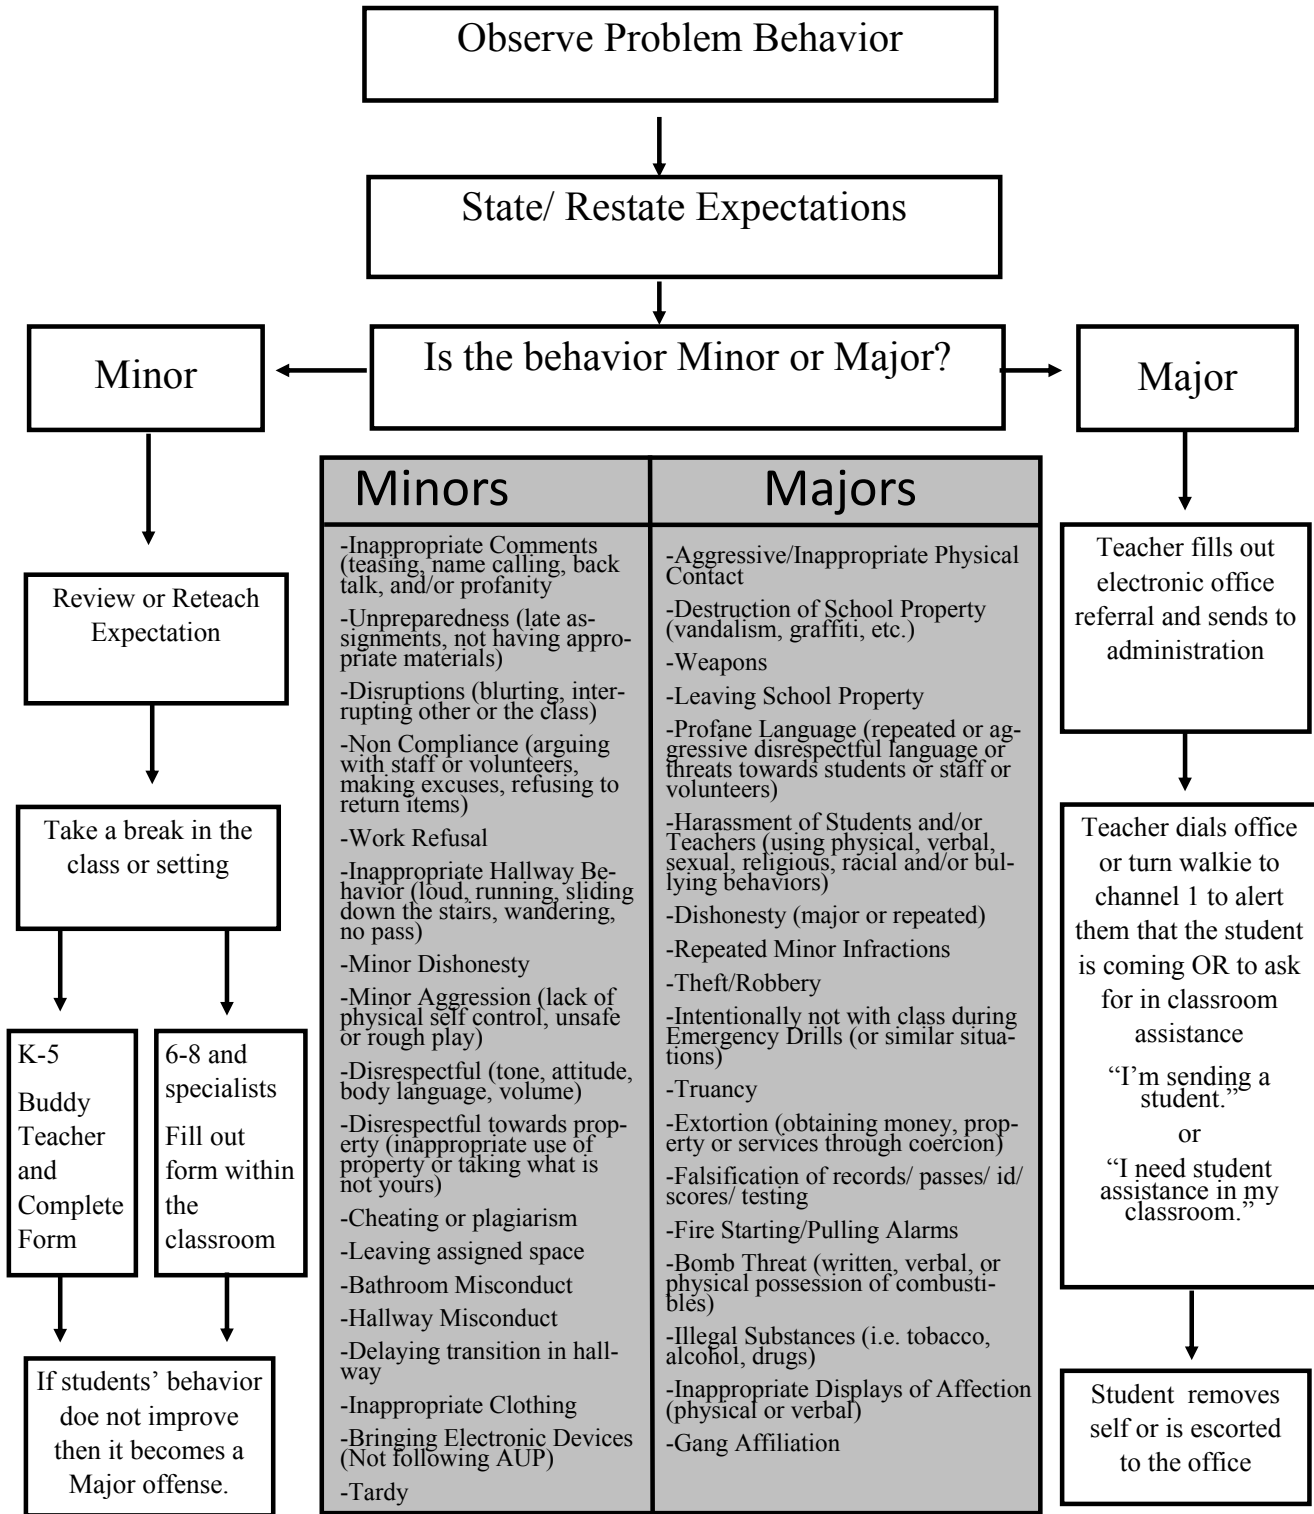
Observe Problem Behavior

State/ Restate Expectations

Is the behavior Minor or Major?

Minor

Major

Review or Reteach Expectation

Take a break in the class or setting

K-5
Buddy Teacher and Complete Form

6-8 and specialists
Fill out form within the classroom

If students' behavior doe not improve then it becomes a Major offense.

| Minors | Majors |
|---|---|
| -Inappropriate Comments (teasing, name calling, back talk, and/or profanity<br>-Unpreparedness (late assignments, not having appropriate materials)<br>-Disruptions (blurting, interrupting other or the class)<br>-Non Compliance (arguing with staff or volunteers, making excuses, refusing to return items)<br>-Work Refusal<br>-Inappropriate Hallway Behavior (loud, running, sliding down the stairs, wandering, no pass)<br>-Minor Dishonesty<br>-Minor Aggression (lack of physical self control, unsafe or rough play)<br>-Disrespectful (tone, attitude, body language, volume)<br>-Disrespectful towards property (inappropriate use of property or taking what is not yours)<br>-Cheating or plagiarism<br>-Leaving assigned space<br>-Bathroom Misconduct<br>-Hallway Misconduct<br>-Delaying transition in hallway<br>-Inappropriate Clothing<br>-Bringing Electronic Devices (Not following AUP)<br>-Tardy | -Aggressive/Inappropriate Physical Contact<br>-Destruction of School Property (vandalism, graffiti, etc.)<br>-Weapons<br>-Leaving School Property<br>-Profane Language (repeated or aggressive disrespectful language or threats towards students or staff or volunteers)<br>-Harassment of Students and/or Teachers (using physical, verbal, sexual, religious, racial and/or bullying behaviors)<br>-Dishonesty (major or repeated)<br>-Repeated Minor Infractions<br>-Theft/Robbery<br>-Intentionally not with class during Emergency Drills (or similar situations)<br>-Truancy<br>-Extortion (obtaining money, property or services through coercion)<br>-Falsification of records/ passes/ id/ scores/ testing<br>-Fire Starting/Pulling Alarms<br>-Bomb Threat (written, verbal, or physical possession of combustibles)<br>-Illegal Substances (i.e. tobacco, alcohol, drugs)<br>-Inappropriate Displays of Affection (physical or verbal)<br>-Gang Affiliation |

Teacher fills out electronic office referral and sends to administration

Teacher dials office or turn walkie to channel 1 to alert them that the student is coming OR to ask for in classroom assistance
"I'm sending a student."
or
"I need student assistance in my classroom."

Student removes self or is escorted to the office